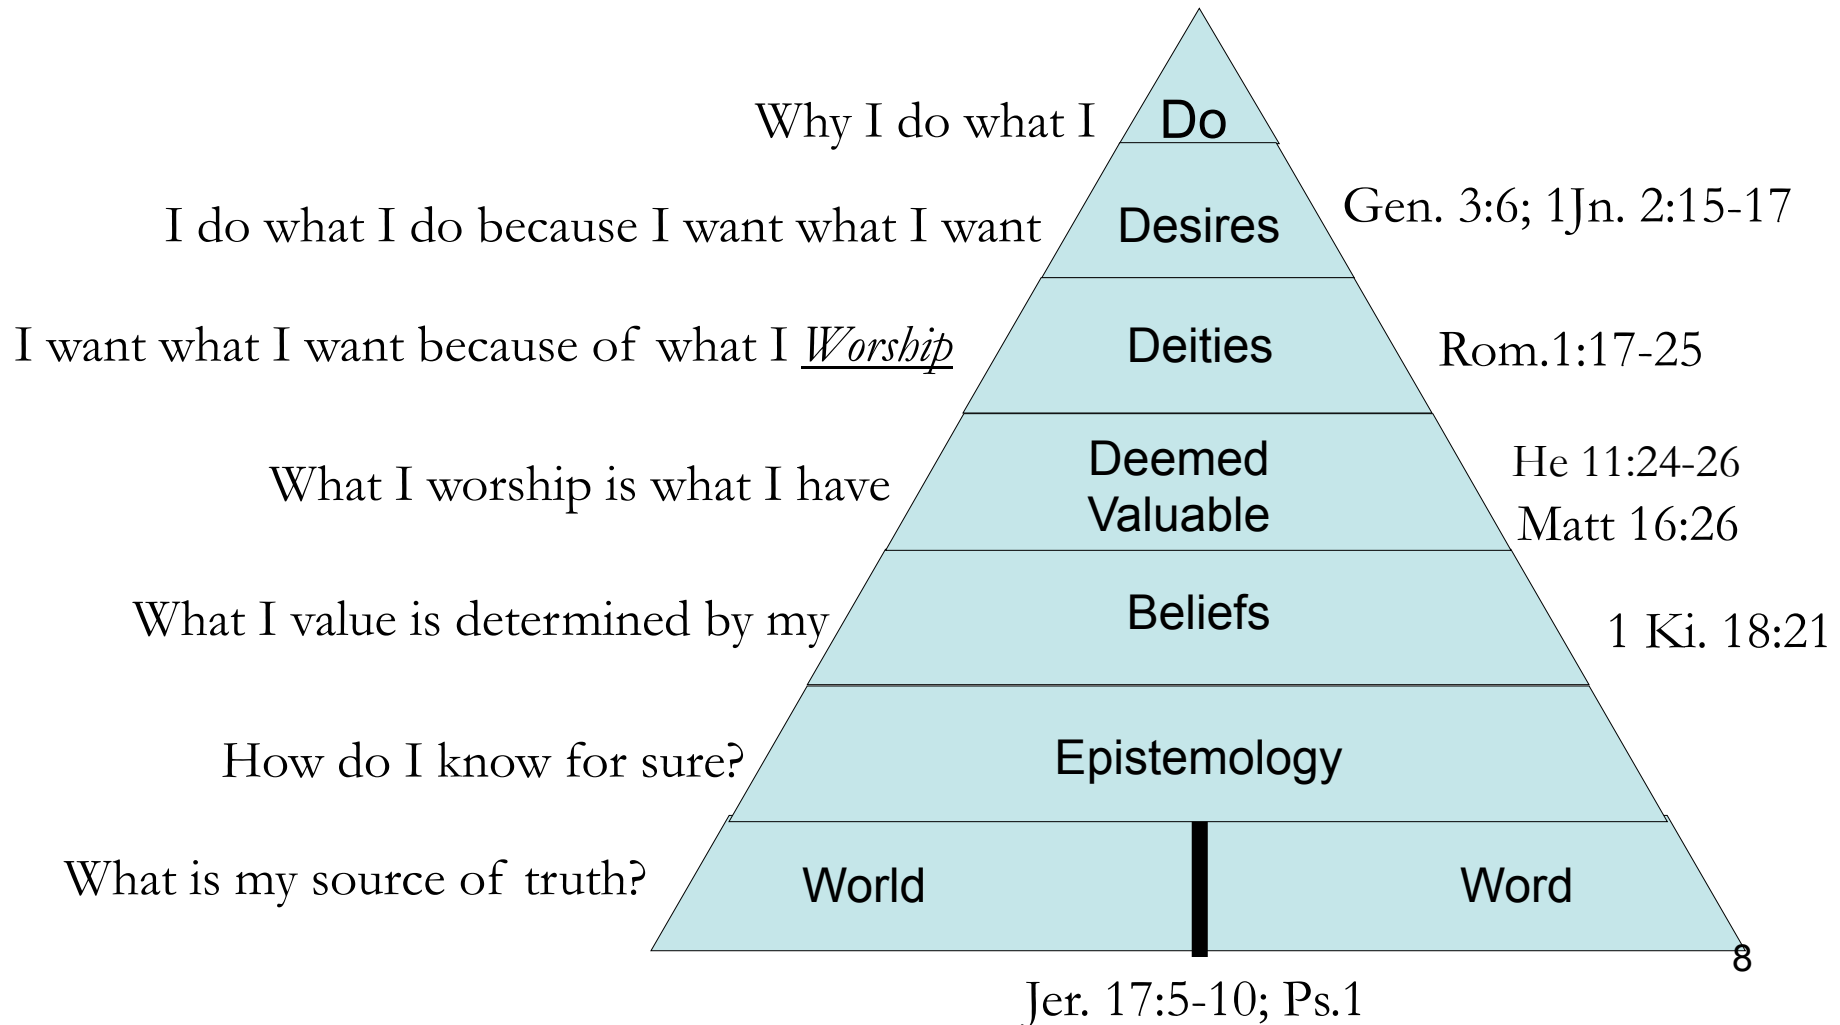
Why I do what I Do

I do what I do because I want what I want Desires Gen. 3:6; 1Jn. 2:15-17

I want what I want because of what I *Worship* Deities Rom.1:17-25

What I worship is what I have Deemed Valuable He 11:24-26 Matt 16:26

What I value is determined by my Beliefs 1 Ki. 18:21

How do I know for sure? Epistemology

What is my source of truth? World Word

8

Jer. 17:5-10; Ps.1